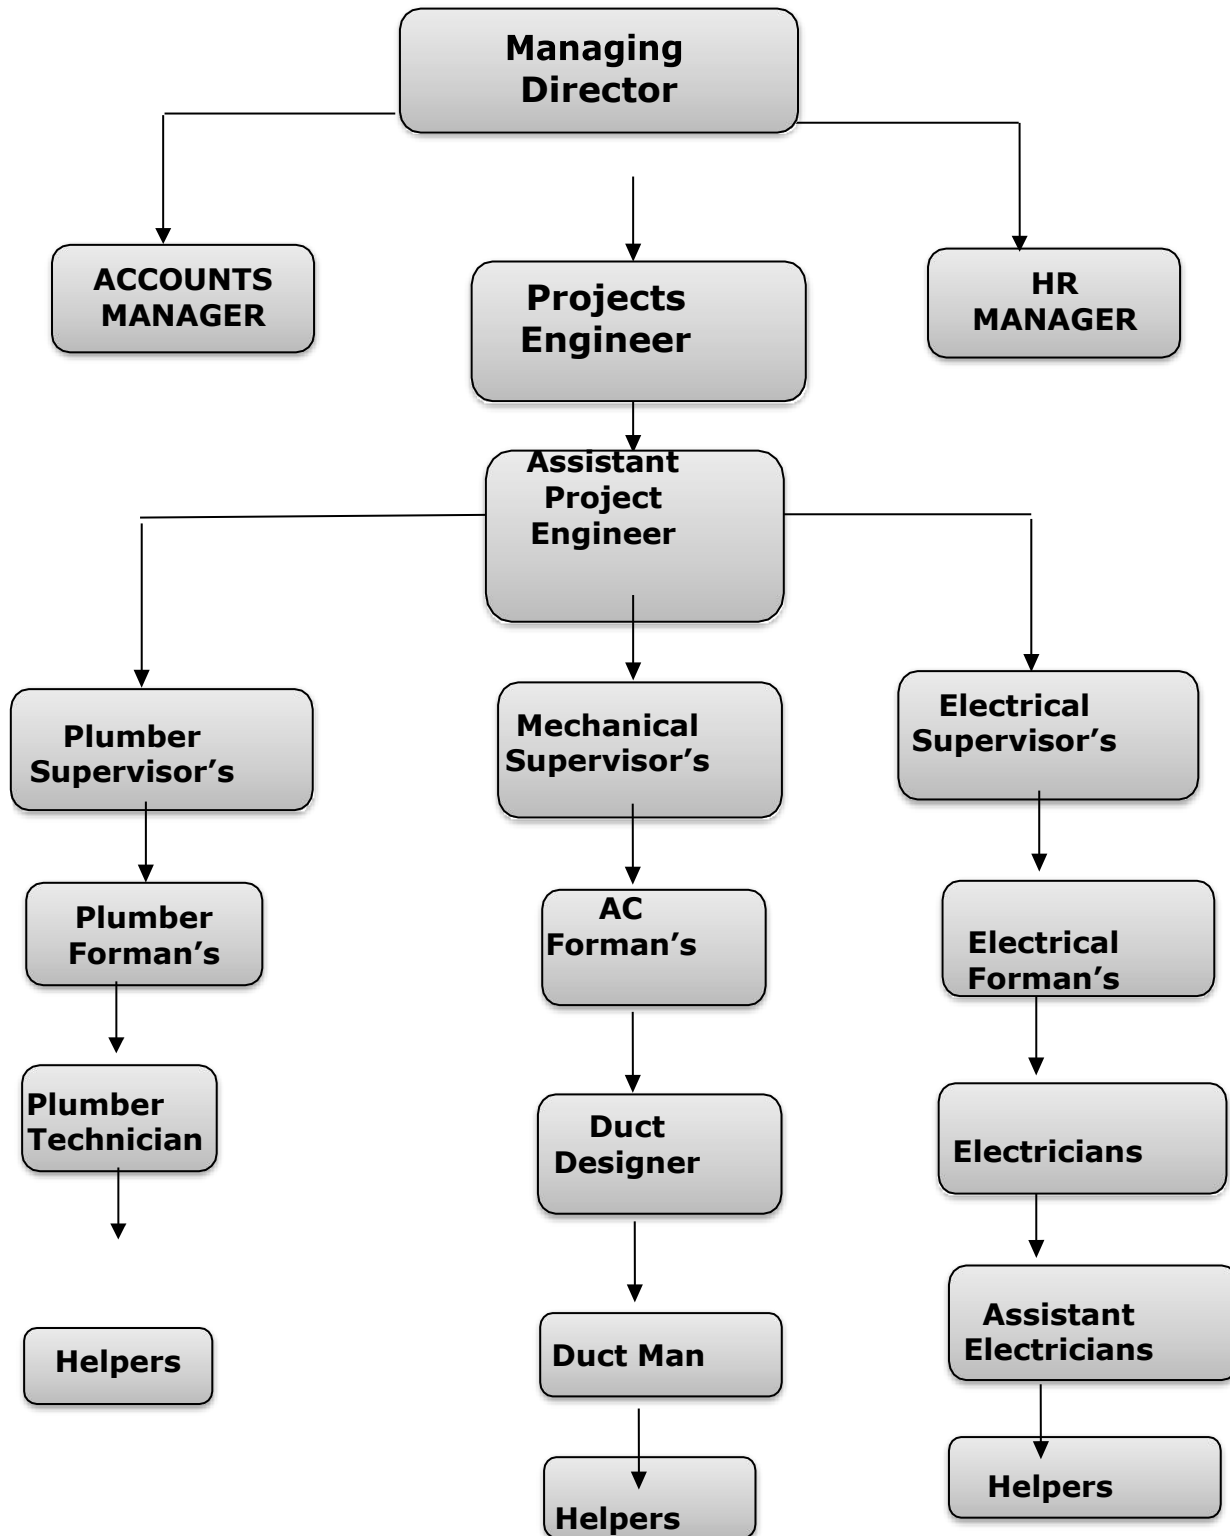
Managing Director

ACCOUNTS MANAGER

Projects Engineer

HR MANAGER

Assistant Project Engineer

Plumber Supervisor’s

Plumber Forman’s

Plumber Technician

Helpers

Mechanical Supervisor’s

AC Forman’s

Duct Designer

Duct Man

Helpers

Electrical Supervisor’s

Electrical Forman’s

Electricians

Assistant Electricians

Helpers